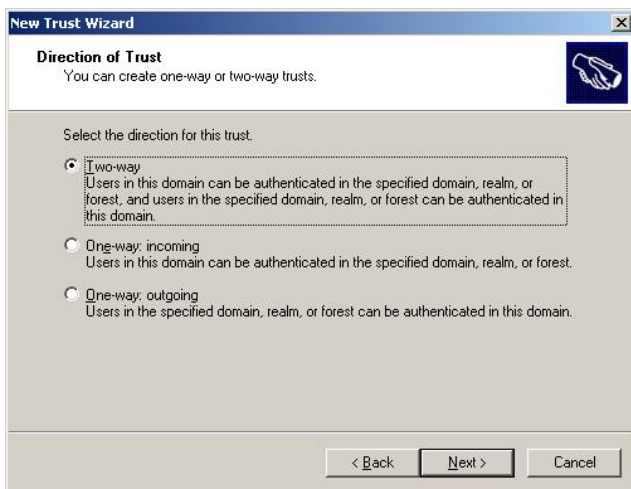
New Trust Wizard

Direction of Trust
You can create one-way or two-way trusts.

Select the direction for this trust.

Two-way
Users in this domain can be authenticated in the specified domain, realm, or forest, and users in the specified domain, realm, or forest can be authenticated in this domain.

One-way: incoming
Users in this domain can be authenticated in the specified domain, realm, or forest.

One-way: outgoing
Users in the specified domain, realm, or forest can be authenticated in this domain.

< Back Next > Cancel